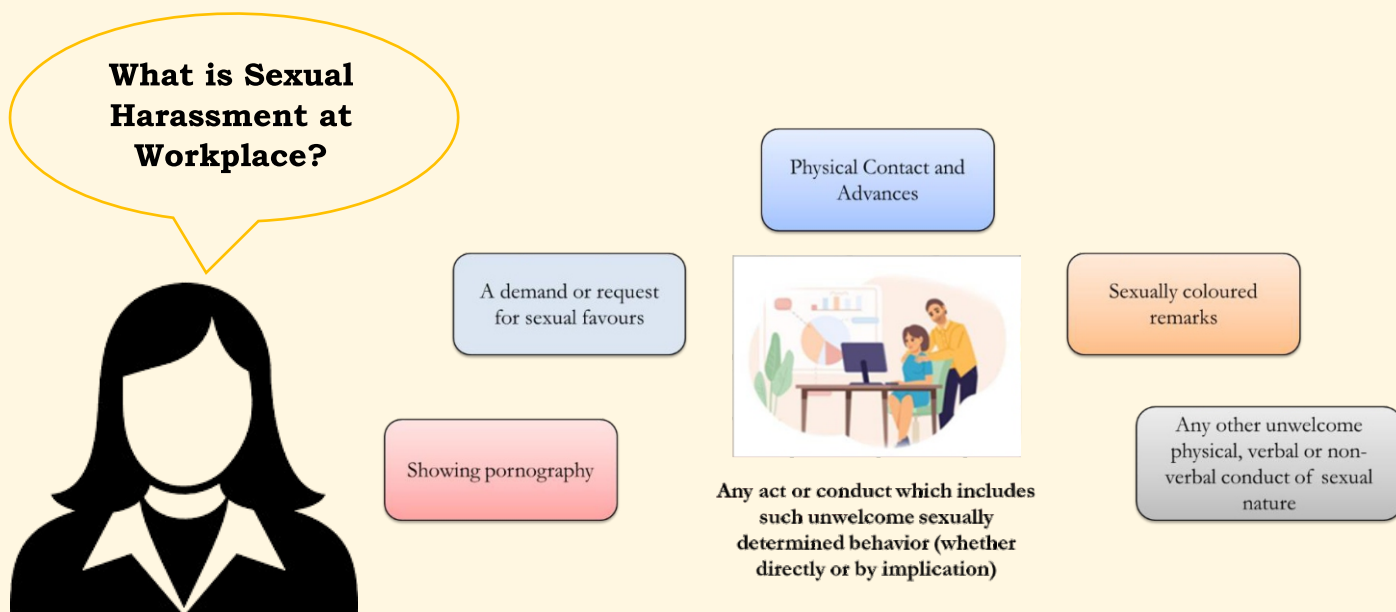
What is Sexual Harassment at Workplace?

Physical Contact and Advances

A demand or request for sexual favours

Sexually coloured remarks

Showing pornography

Any other unwelcome physical, verbal or non-verbal conduct of sexual nature

Any act or conduct which includes such unwelcome sexually determined behavior (whether directly or by implication)